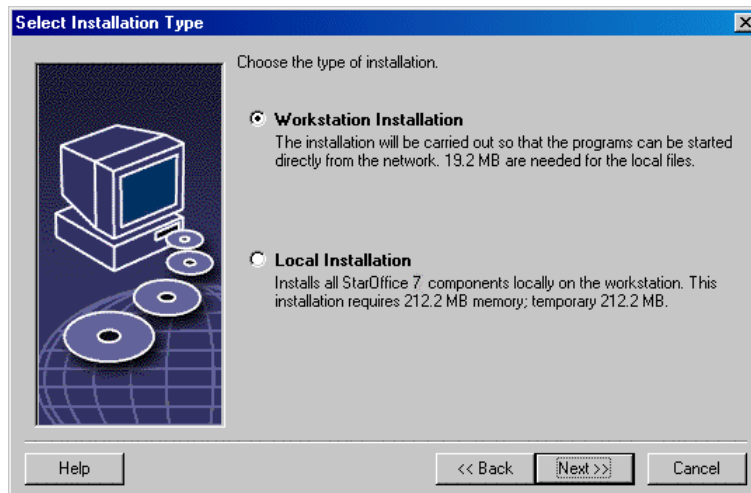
Select Installation Type

Choose the type of installation.

Workstation Installation
The installation will be carried out so that the programs can be started directly from the network. 19.2 MB are needed for the local files.

Local Installation
Installs all StarOffice 7 components locally on the workstation. This installation requires 212.2 MB memory; temporary 212.2 MB.

Help

<< Back

Next >>

Cancel